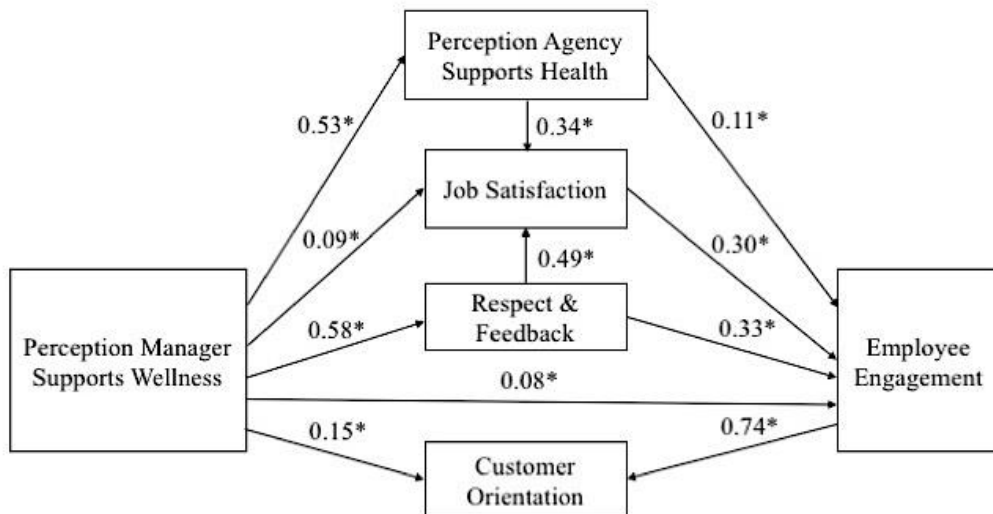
Perception Agency Supports Health

0.53*

0.34*

0.11*

Job Satisfaction

0.09*

0.49*

0.30*

Perception Manager Supports Wellness

0.58*

Respect & Feedback

0.33*

Employee Engagement

0.08*

0.15*

0.74*

Customer Orientation